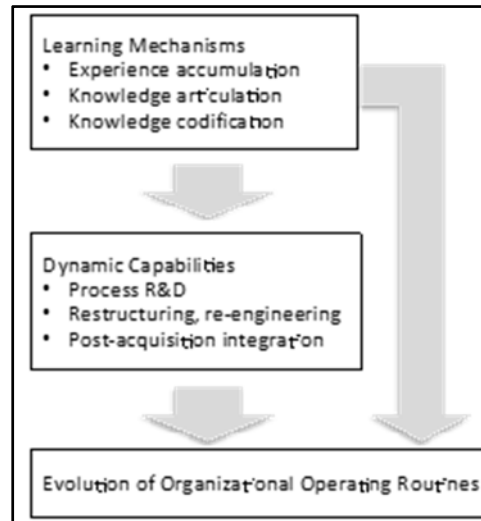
Learning Mechanisms
• Experience accumulation
• Knowledge articulation
• Knowledge codification

Dynamic Capabilities
• Process R&D
• Restructuring, re-engineering
• Post-acquisition integration

Evolution of Organizational Operating Routines